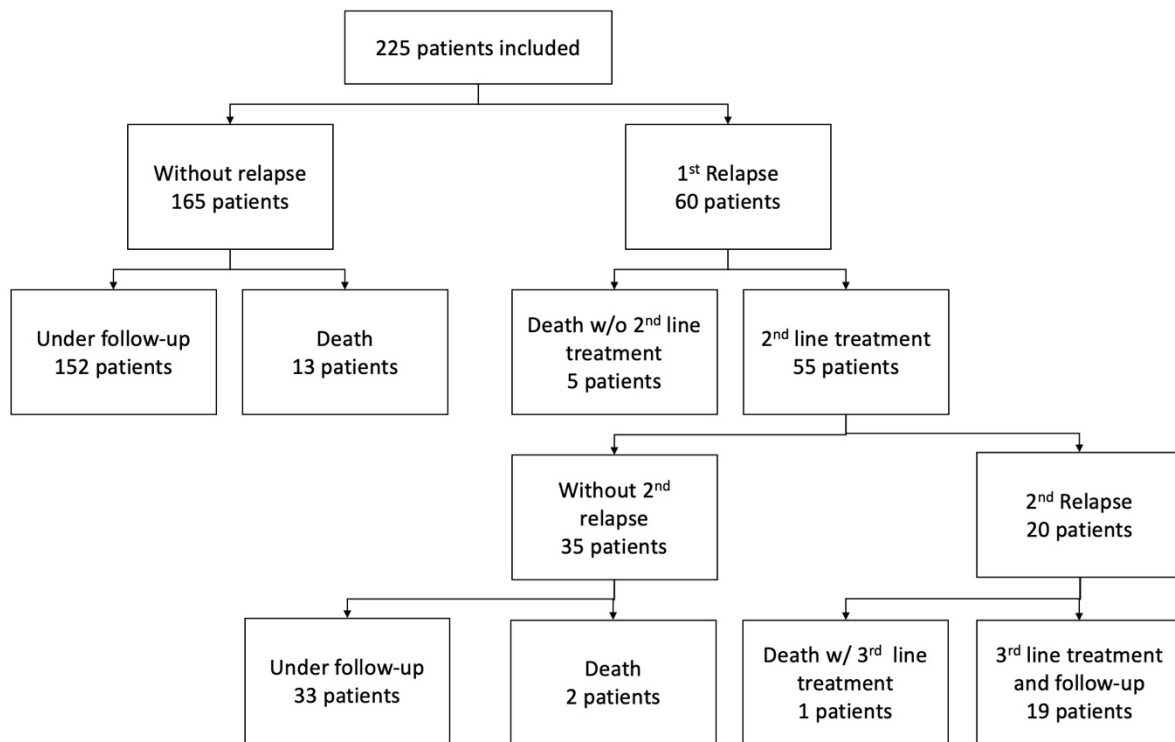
225 patients included

Without relapse
165 patients

1$^{st}$ Relapse
60 patients

Under follow-up
152 patients

Death
13 patients

Death w/o 2$^{nd}$ line treatment
5 patients

2$^{nd}$ line treatment
55 patients

Without 2$^{nd}$ relapse
35 patients

2$^{nd}$ Relapse
20 patients

Under follow-up
33 patients

Death
2 patients

Death w/ 3$^{rd}$ line treatment
1 patients

3$^{rd}$ line treatment and follow-up
19 patients